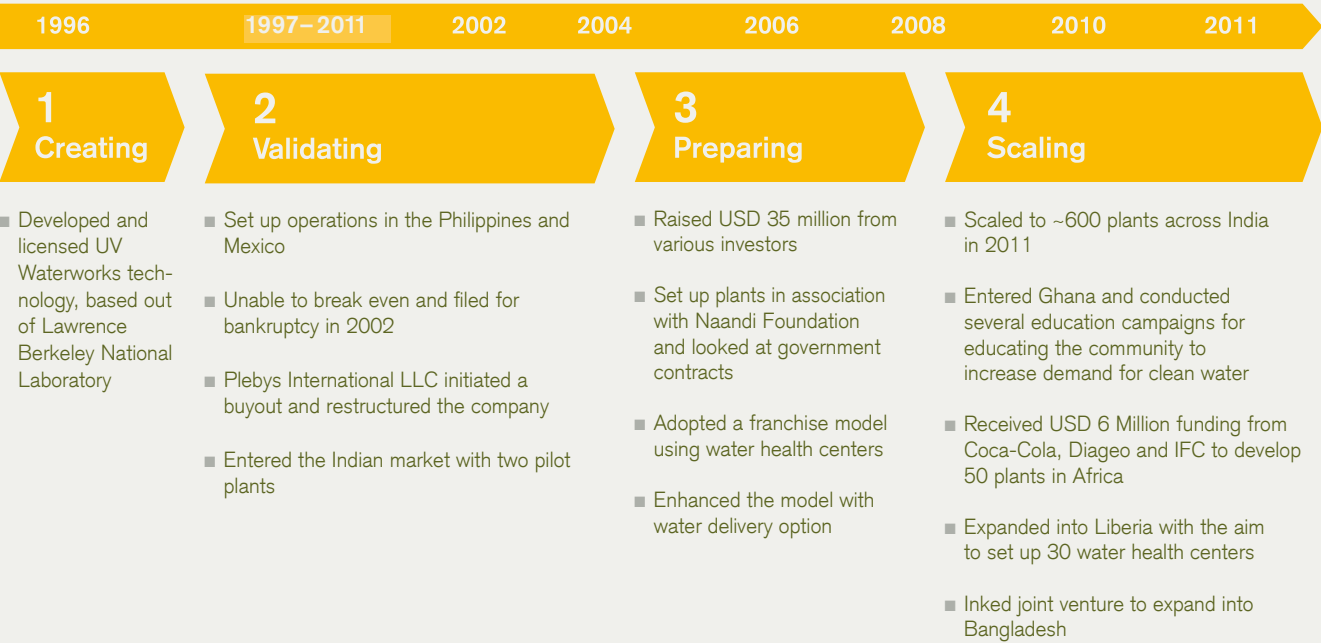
1996 1997–2011 2002 2004 2006 2008 2010 2011

1
Creating

■ Developed and licensed UV Waterworks technology, based out of Lawrence Berkeley National Laboratory

2
Validating

■ Set up operations in the Philippines and Mexico

■ Unable to break even and filed for bankruptcy in 2002

■ Plebys International LLC initiated a buyout and restructured the company

■ Entered the Indian market with two pilot plants

3
Preparing

■ Raised USD 35 million from various investors

■ Set up plants in association with Naandi Foundation and looked at government contracts

■ Adopted a franchise model using water health centers

■ Enhanced the model with water delivery option

4
Scaling

■ Scaled to ~600 plants across India in 2011

■ Entered Ghana and conducted several education campaigns for educating the community to increase demand for clean water

■ Received USD 6 Million funding from Coca-Cola, Diageo and IFC to develop 50 plants in Africa

■ Expanded into Liberia with the aim to set up 30 water health centers

■ Inked joint venture to expand into Bangladesh